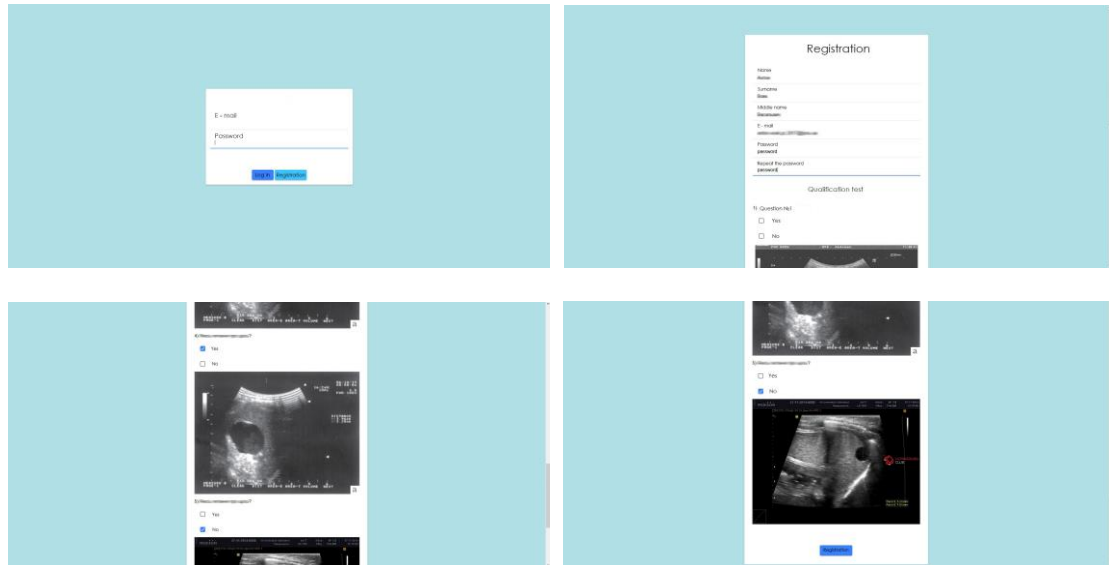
E - mail

Password

Log in Registration

Registration

Name
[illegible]

Surname
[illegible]

Middle name
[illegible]

E - mail
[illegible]

Password
password

Repeat the password
password

Qualification test

1) Question №1
Yes
No

4) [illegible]
Yes
No

5) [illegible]
Yes
No

5) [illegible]
Yes
No

Registration